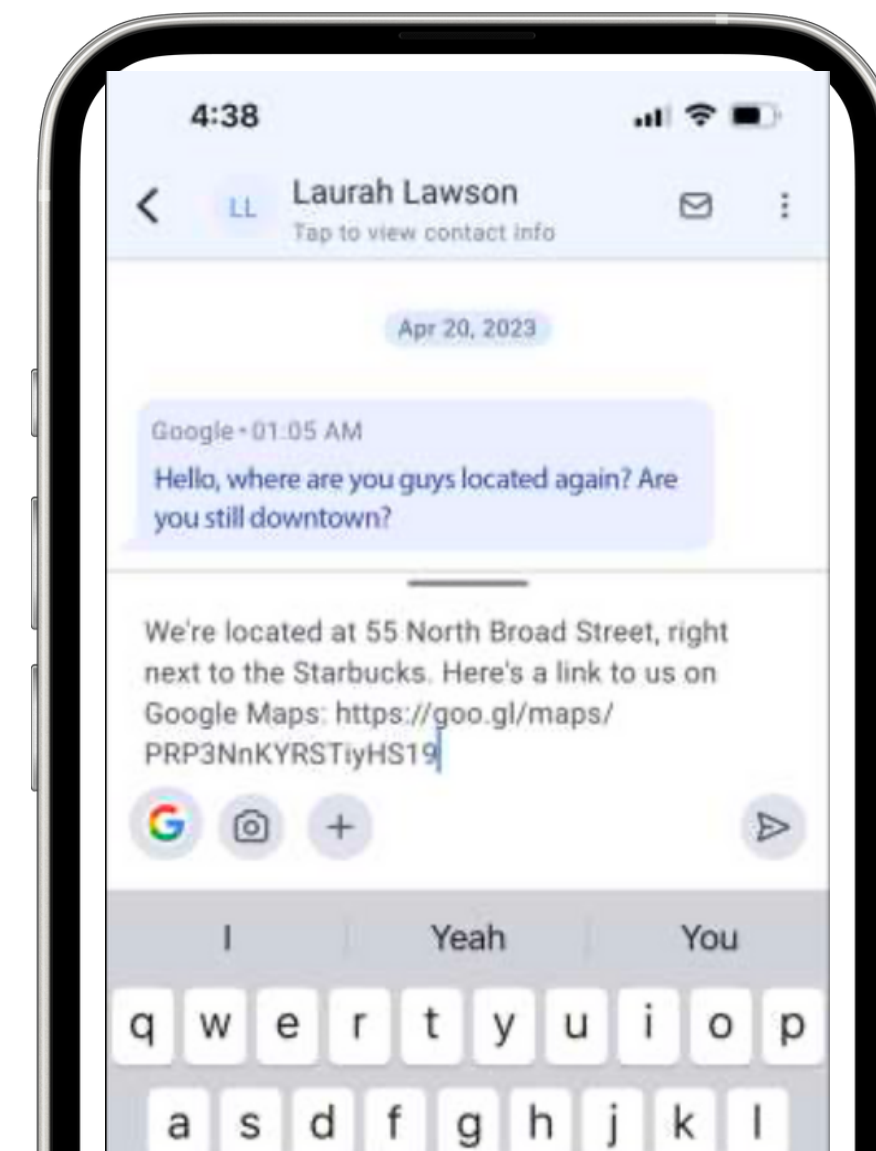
4:38

LL Laurah Lawson
Tap to view contact info

Apr 20, 2023

Google • 01:05 AM
Hello, where are you guys located again? Are you still downtown?

We're located at 55 North Broad Street, right next to the Starbucks. Here's a link to us on Google Maps: https://goo.gl/maps/PRP3NnKYRSTiyHS19

G

I Yeah You

q w e r t y u i o p
a s d f g h j k l